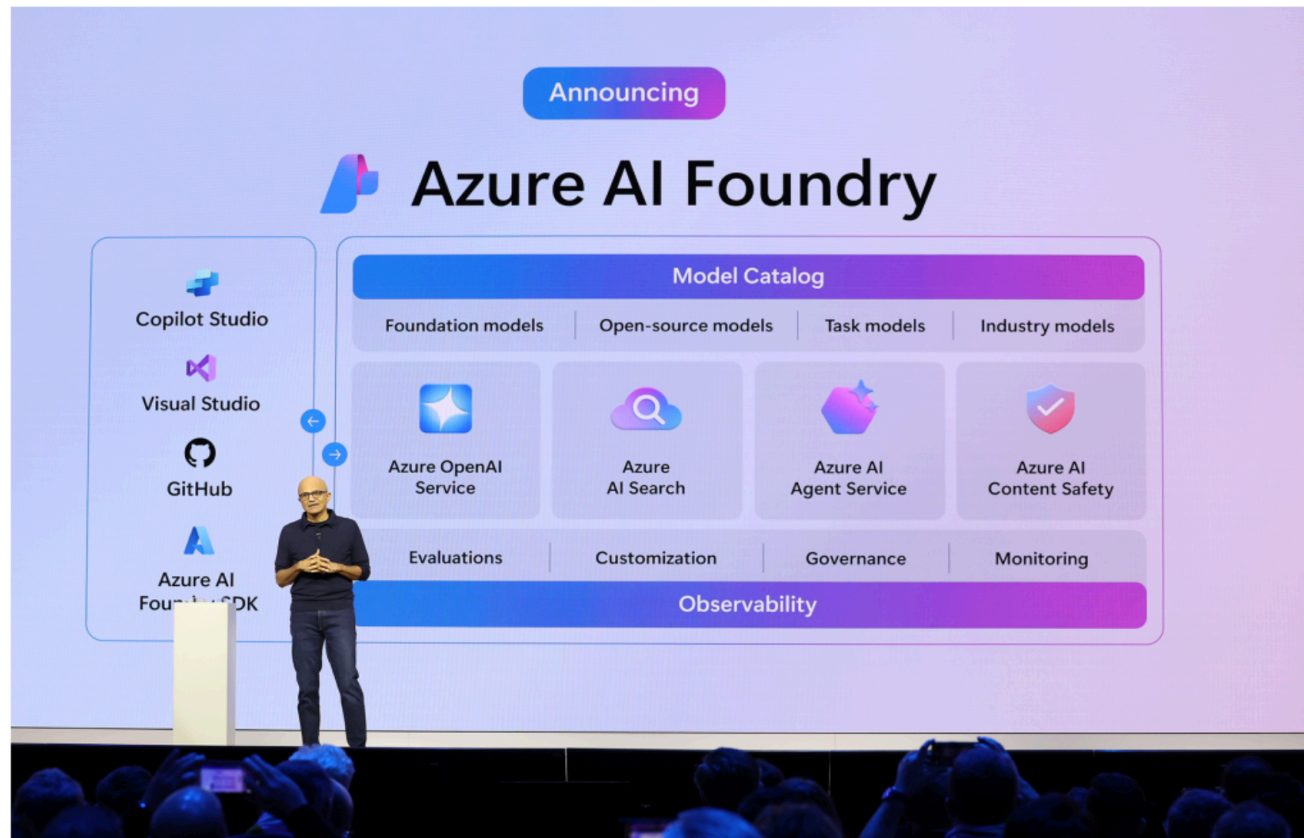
Announcing

Azure AI Foundry

Copilot Studio

Visual Studio

GitHub

Azure AI Fou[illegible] SDK

Model Catalog

Foundation models | Open-source models | Task models | Industry models

Azure OpenAI Service

Azure AI Search

Azure AI Agent Service

Azure AI Content Safety

Evaluations | Customization | Governance | Monitoring

Observability